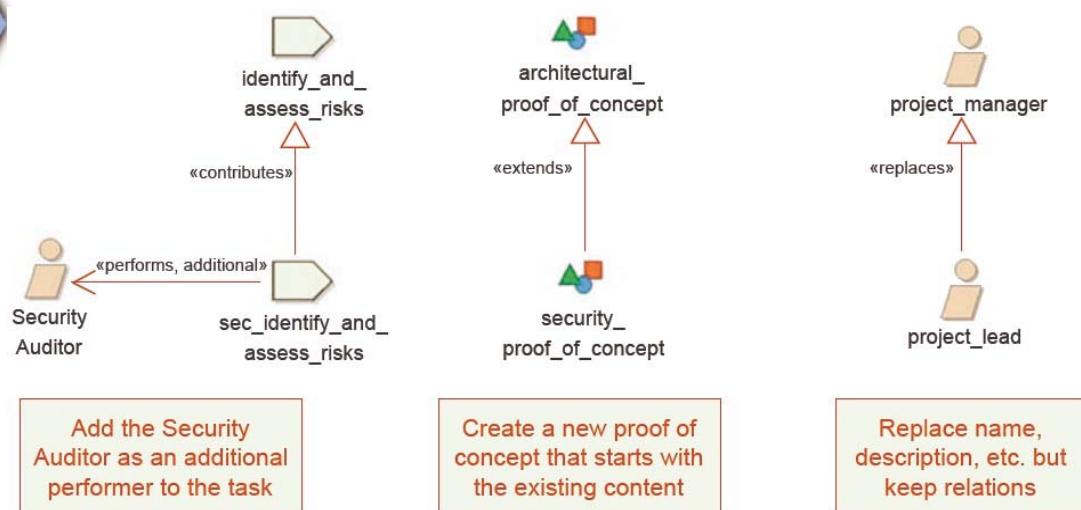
identify_and_ assess_risks

«contributes»

«performs, additional»

Security Auditor

sec_identify_and_ assess_risks

Add the Security Auditor as an additional performer to the task

architectural_ proof_of_concept

«extends»

security_ proof_of_concept

Create a new proof of concept that starts with the existing content

project_manager

«replaces»

project_lead

Replace name, description, etc. but keep relations